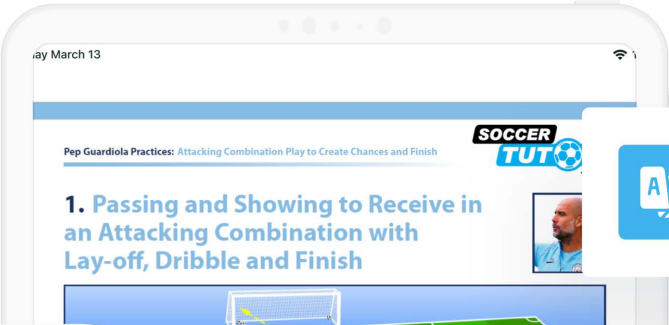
ay March 13

Pep Guardiola Practices: Attacking Combination Play to Create Chances and Finish

SOCCER TUT

1. Passing and Showing to Receive in an Attacking Combination with Lay-off, Dribble and Finish

A